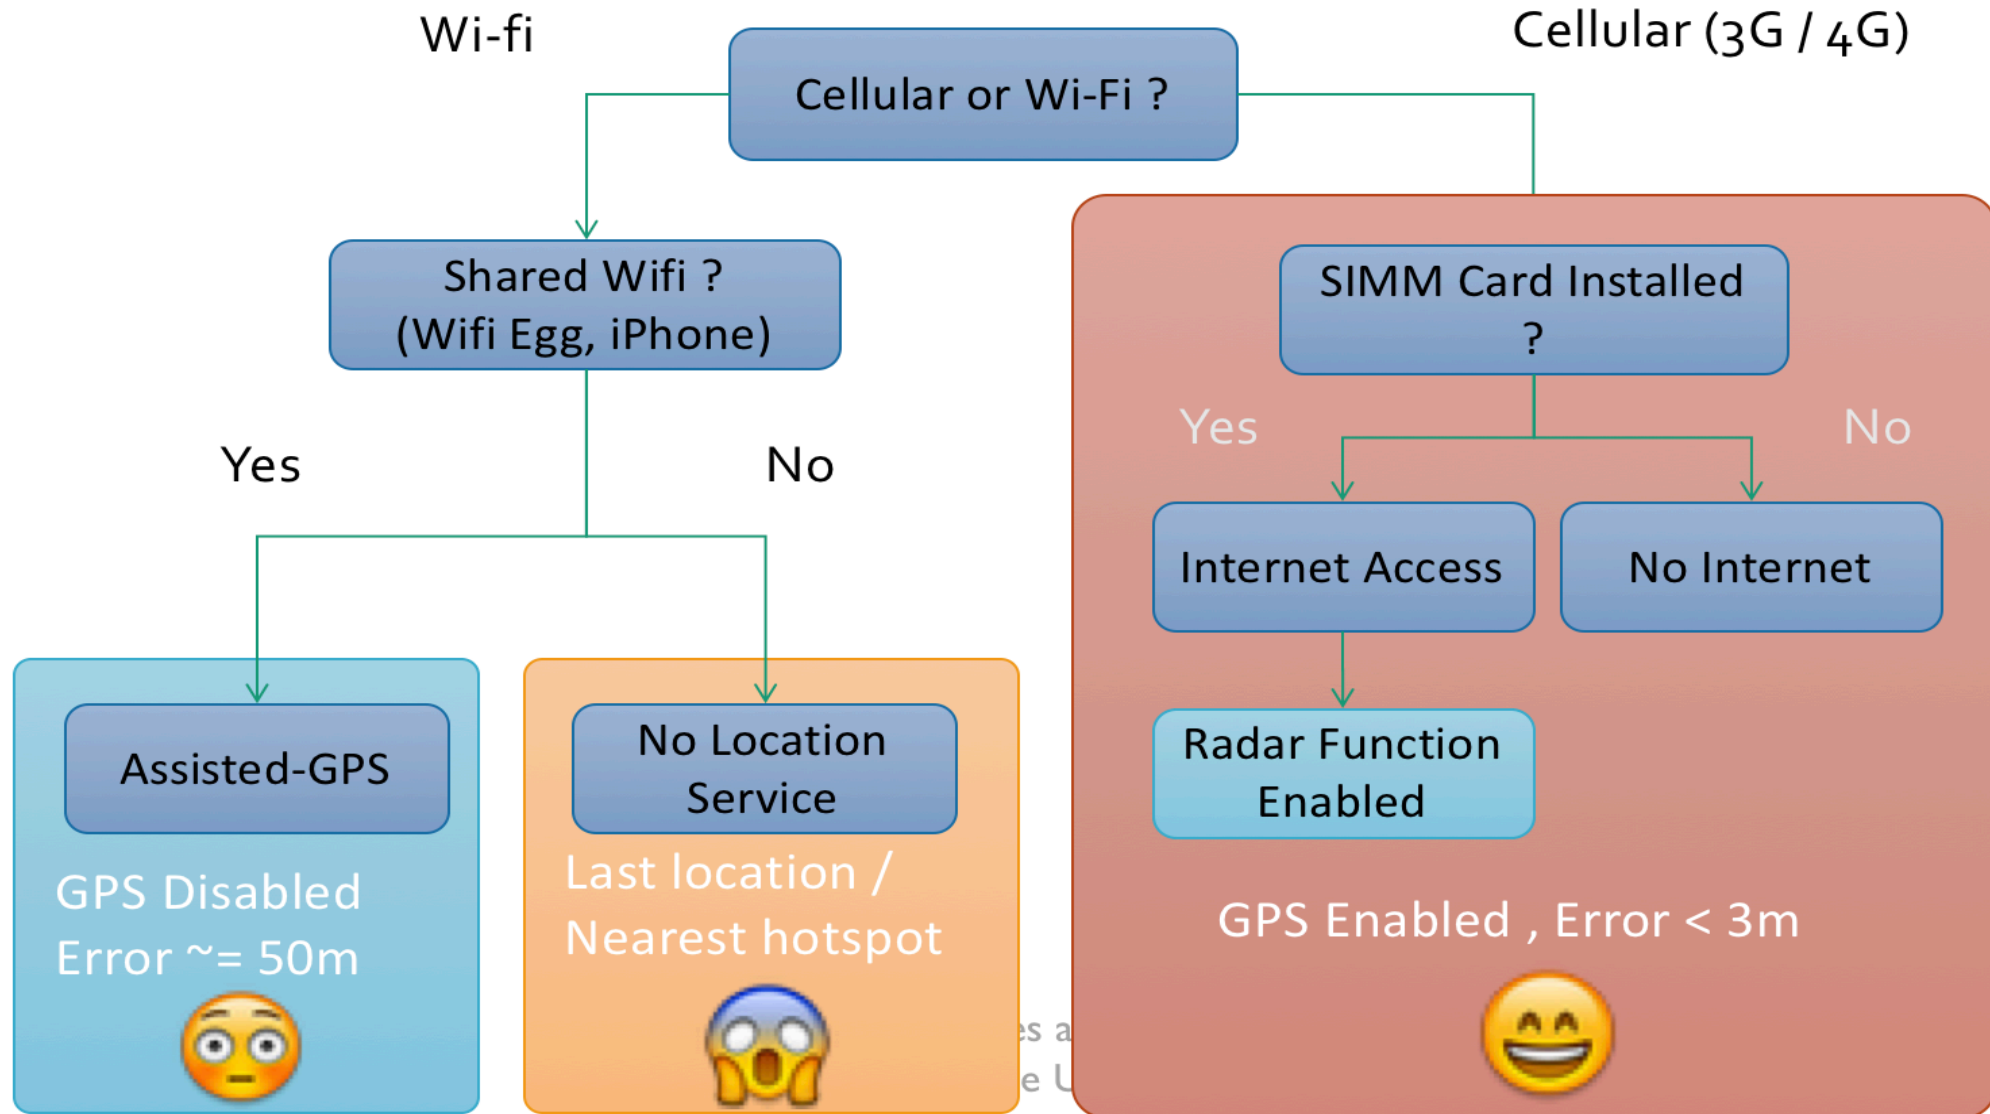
Wi-fi

Cellular or Wi-Fi ?

Cellular (3G / 4G)

Shared Wifi ? (Wifi Egg, iPhone)

Yes

No

SIMM Card Installed ?

Yes

No

Internet Access

No Internet

Radar Function Enabled

Assisted-GPS

GPS Disabled
Error ~= 50m

No Location Service

Last location / Nearest hotspot

GPS Enabled , Error < 3m

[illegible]es a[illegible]
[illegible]e U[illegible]